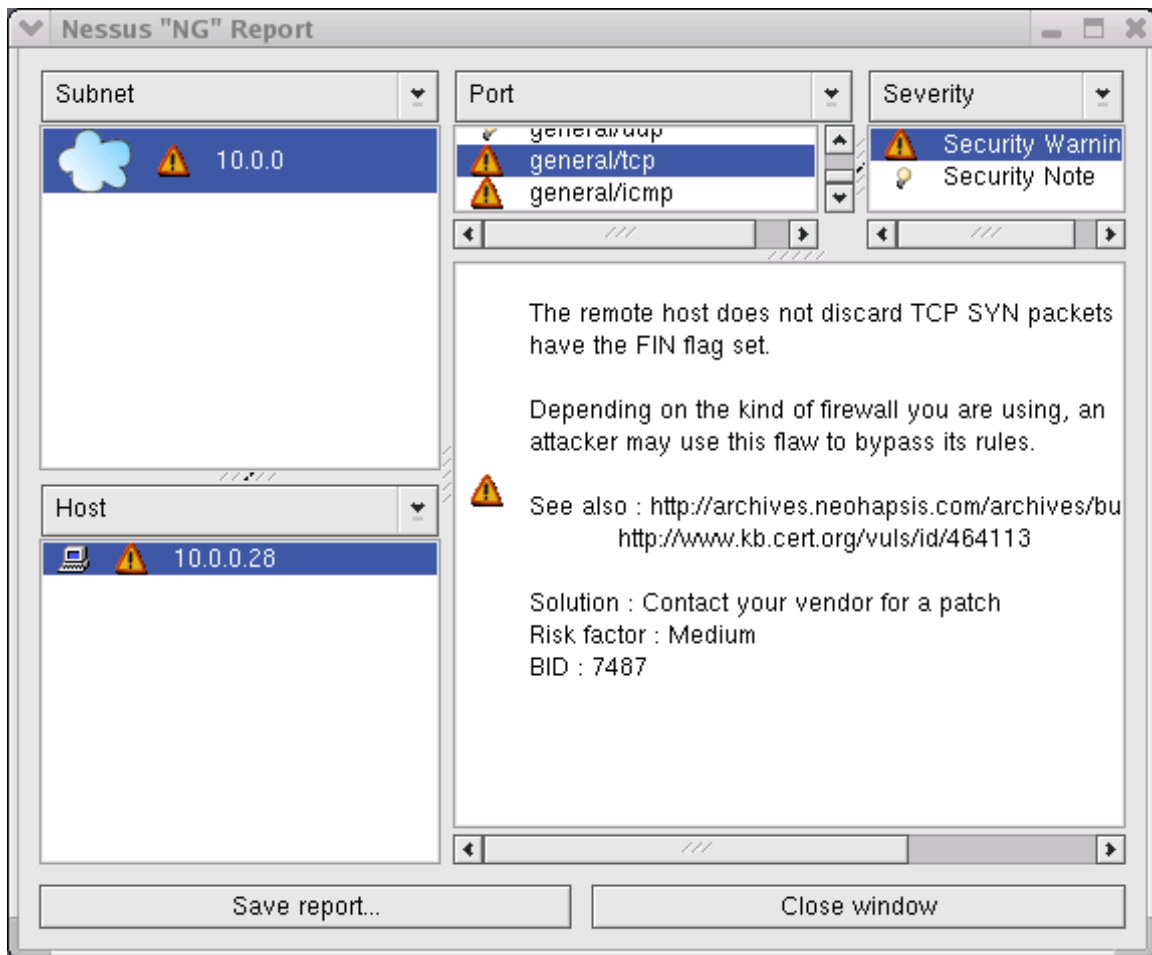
Nessus "NG" Report

Subnet

10.0.0

Host

10.0.0.28

Port

general/udp
general/tcp
general/icmp

Severity

Security Warnin
Security Note

The remote host does not discard TCP SYN packets have the FIN flag set.

Depending on the kind of firewall you are using, an attacker may use this flaw to bypass its rules.

See also : http://archives.neohapsis.com/archives/bu
http://www.kb.cert.org/vuls/id/464113

Solution : Contact your vendor for a patch
Risk factor : Medium
BID : 7487

Save report...

Close window